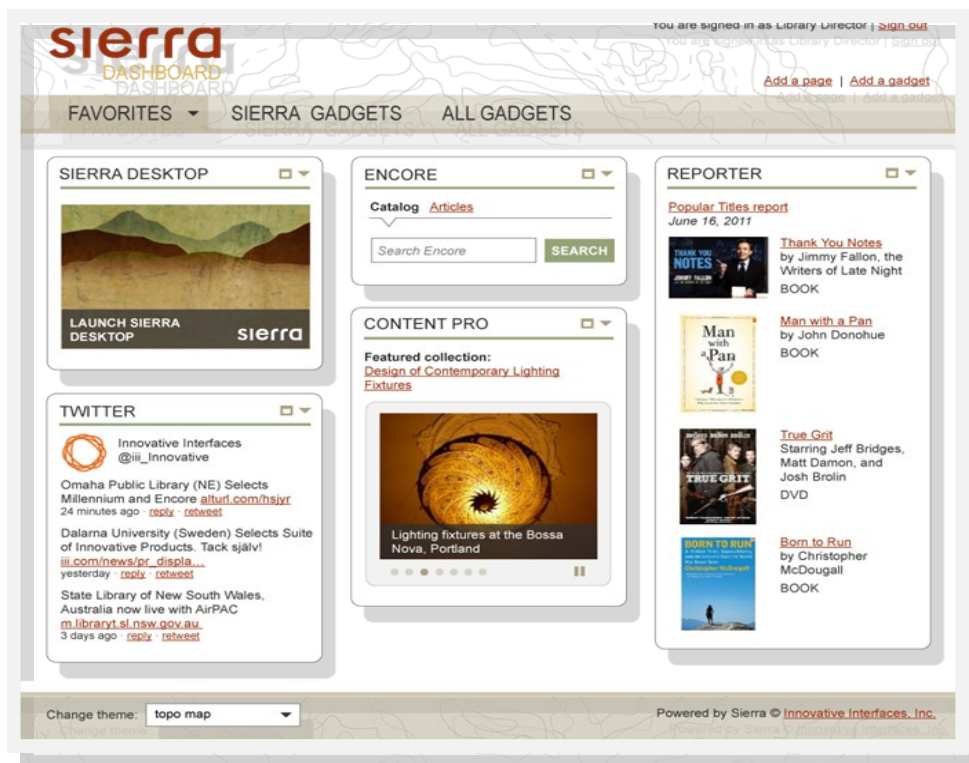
sierra
DASHBOARD

You are signed in as Library Director | Sign out

Add a page | Add a gadget

FAVORITES SIERRA GADGETS ALL GADGETS

SIERRA DESKTOP

LAUNCH SIERRA DESKTOP
sierra

TWITTER

Innovative Interfaces
@iii_Innovative

Omaha Public Library (NE) Selects Millennium and Encore alturl.com/hsjyr
24 minutes ago · reply · retweet

Dalarna University (Sweden) Selects Suite of Innovative Products. Tack själv! iii.com/news/pr_displa...
yesterday · reply · retweet

State Library of New South Wales, Australia now live with AirPAC m.libraryt.sl.nsw.gov.au
3 days ago · reply · retweet

ENCORE

Catalog Articles

Search Encore
SEARCH

CONTENT PRO

Featured collection:
Design of Contemporary Lighting Fixtures

Lighting fixtures at the Bossa Nova, Portland

REPORTER

Popular Titles report
June 16, 2011

THANK YOU NOTES
JIMMY FALLON

Thank You Notes
by Jimmy Fallon, the Writers of Late Night
BOOK

Man with a Pan

Man with a Pan
by John Donohue
BOOK

TRUE GRIT

True Grit
Starring Jeff Bridges, Matt Damon, and Josh Brolin
DVD

BORN TO RUN

Born to Run
by Christopher McDougall
BOOK

Change theme: topo map

Powered by Sierra © Innovative Interfaces, Inc.